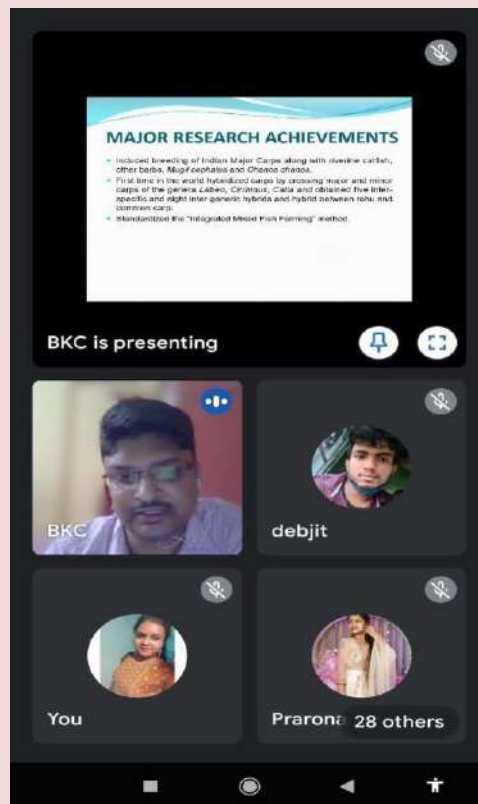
MAJOR RESEARCH ACHIEVEMENTS

• Induced breeding of Indian Major Carps along with riverine catfish, other barbs, *Mugil cephalus* and *Channa channa*.
• First time in the world hybridized carps by crossing major and minor carps of the genera *Labeo*, *Cirrhinus*, *Catla* and obtained five inter-specific and eight inter generic hybrids and hybrid between rohu and common carp.
• Standardized the "Integrated Mixed Fish Farming" method.

BKC is presenting

BKC

debjit

You

Prarona

28 others